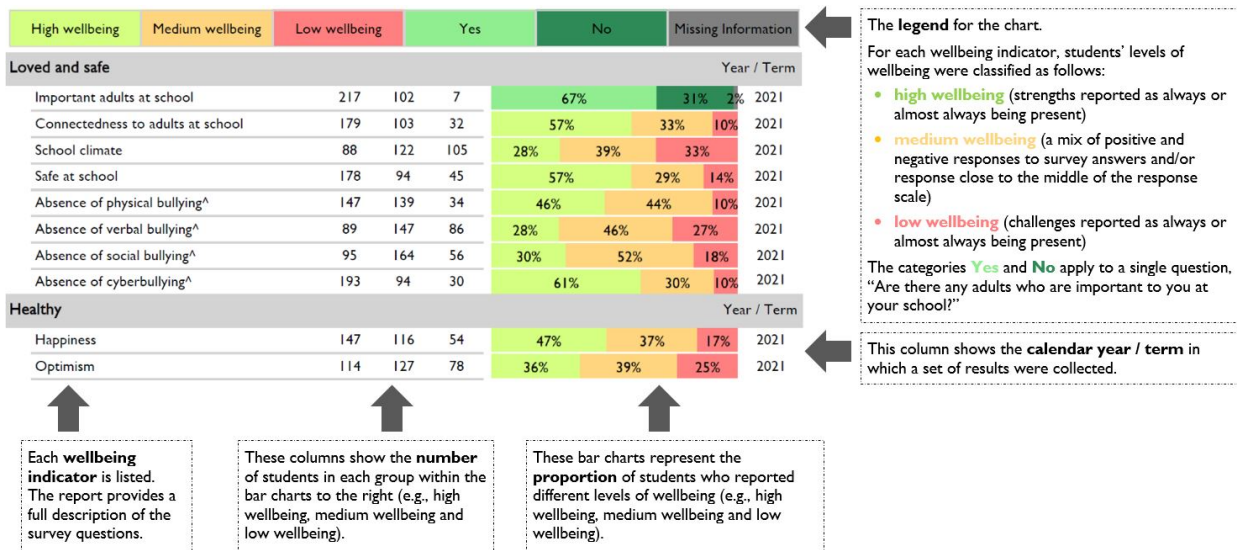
| High wellbeing | Medium wellbeing | Low wellbeing | Yes | No | Missing Information |
|---|---|---|---|---|---|

The **legend** for the chart.

For each wellbeing indicator, students' levels of wellbeing were classified as follows:

- **high wellbeing** (strengths reported as always or almost always being present)
- **medium wellbeing** (a mix of positive and negative responses to survey answers and/or response close to the middle of the response scale)
- **low wellbeing** (challenges reported as always or almost always being present)

The categories **Yes** and **No** apply to a single question, "Are there any adults who are important to you at your school?"

**Loved and safe** Year / Term

| Indicator | | | | Bar chart | Year / Term |
|---|---|---|---|---|---|
| Important adults at school | 217 | 102 | 7 | 67% 31% 2% | 2021 |
| Connectedness to adults at school | 179 | 103 | 32 | 57% 33% 10% | 2021 |
| School climate | 88 | 122 | 105 | 28% 39% 33% | 2021 |
| Safe at school | 178 | 94 | 45 | 57% 29% 14% | 2021 |
| Absence of physical bullying^ | 147 | 139 | 34 | 46% 44% 10% | 2021 |
| Absence of verbal bullying^ | 89 | 147 | 86 | 28% 46% 27% | 2021 |
| Absence of social bullying^ | 95 | 164 | 56 | 30% 52% 18% | 2021 |
| Absence of cyberbullying^ | 193 | 94 | 30 | 61% 30% 10% | 2021 |

**Healthy** Year / Term

| Indicator | | | | Bar chart | Year / Term |
|---|---|---|---|---|---|
| Happiness | 147 | 116 | 54 | 47% 37% 17% | 2021 |
| Optimism | 114 | 127 | 78 | 36% 39% 25% | 2021 |

This column shows the **calendar year / term** in which a set of results were collected.

Each **wellbeing indicator** is listed. The report provides a full description of the survey questions.

These columns show the **number** of students in each group within the bar charts to the right (e.g., high wellbeing, medium wellbeing and low wellbeing).

These bar charts represent the **proportion** of students who reported different levels of wellbeing (e.g., high wellbeing, medium wellbeing and low wellbeing).